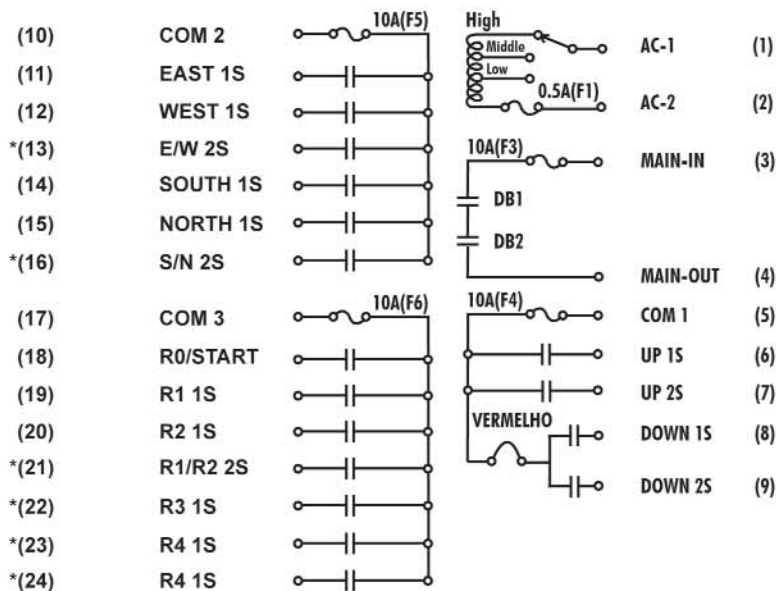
(10) COM 2 10A(F5)
(11) EAST 1S
(12) WEST 1S
*(13) E/W 2S
(14) SOUTH 1S
(15) NORTH 1S
*(16) S/N 2S
(17) COM 3 10A(F6)
(18) R0/START
(19) R1 1S
(20) R2 1S
*(21) R1/R2 2S
*(22) R3 1S
*(23) R4 1S
*(24) R4 1S

High
Middle
Low
0.5A(F1)
AC-1 (1)
AC-2 (2)
10A(F3)
MAIN-IN (3)
DB1
DB2
MAIN-OUT (4)
10A(F4)
COM 1 (5)
UP 1S (6)
UP 2S (7)
VERMELHO
DOWN 1S (8)
DOWN 2S (9)